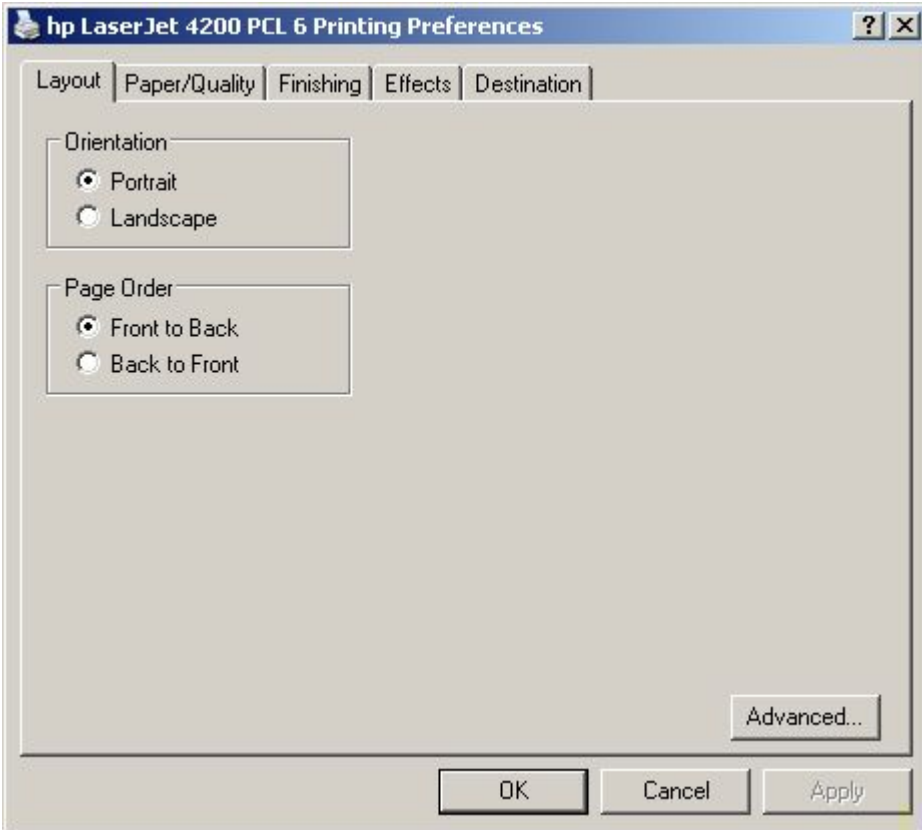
hp LaserJet 4200 PCL 6 Printing Preferences

?

X

Layout

Paper/Quality

Finishing

Effects

Destination

Orientation

Portrait

Landscape

Page Order

Front to Back

Back to Front

Advanced...

OK

Cancel

Apply